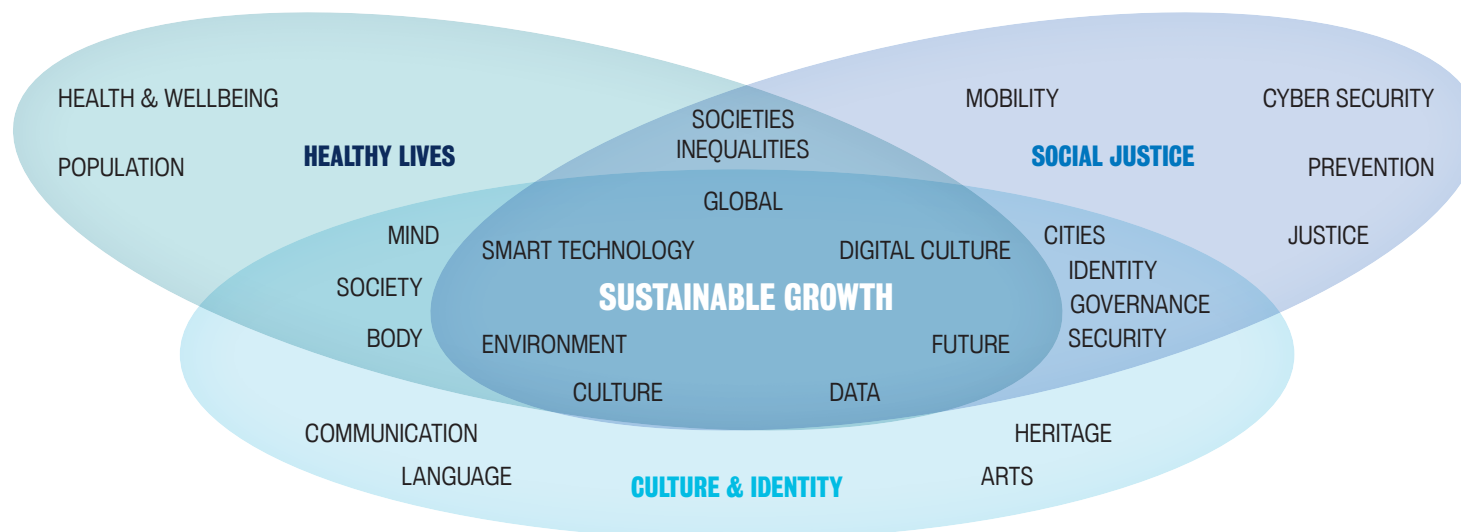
HEALTH & WELLBEING

POPULATION

HEALTHY LIVES

SOCIETIES
INEQUALITIES

MOBILITY

CYBER SECURITY

SOCIAL JUSTICE

PREVENTION

GLOBAL

MIND

SMART TECHNOLOGY

DIGITAL CULTURE

CITIES

JUSTICE

IDENTITY

SOCIETY

SUSTAINABLE GROWTH

GOVERNANCE

BODY

ENVIRONMENT

FUTURE

SECURITY

CULTURE

DATA

COMMUNICATION

HERITAGE

LANGUAGE

CULTURE & IDENTITY

ARTS